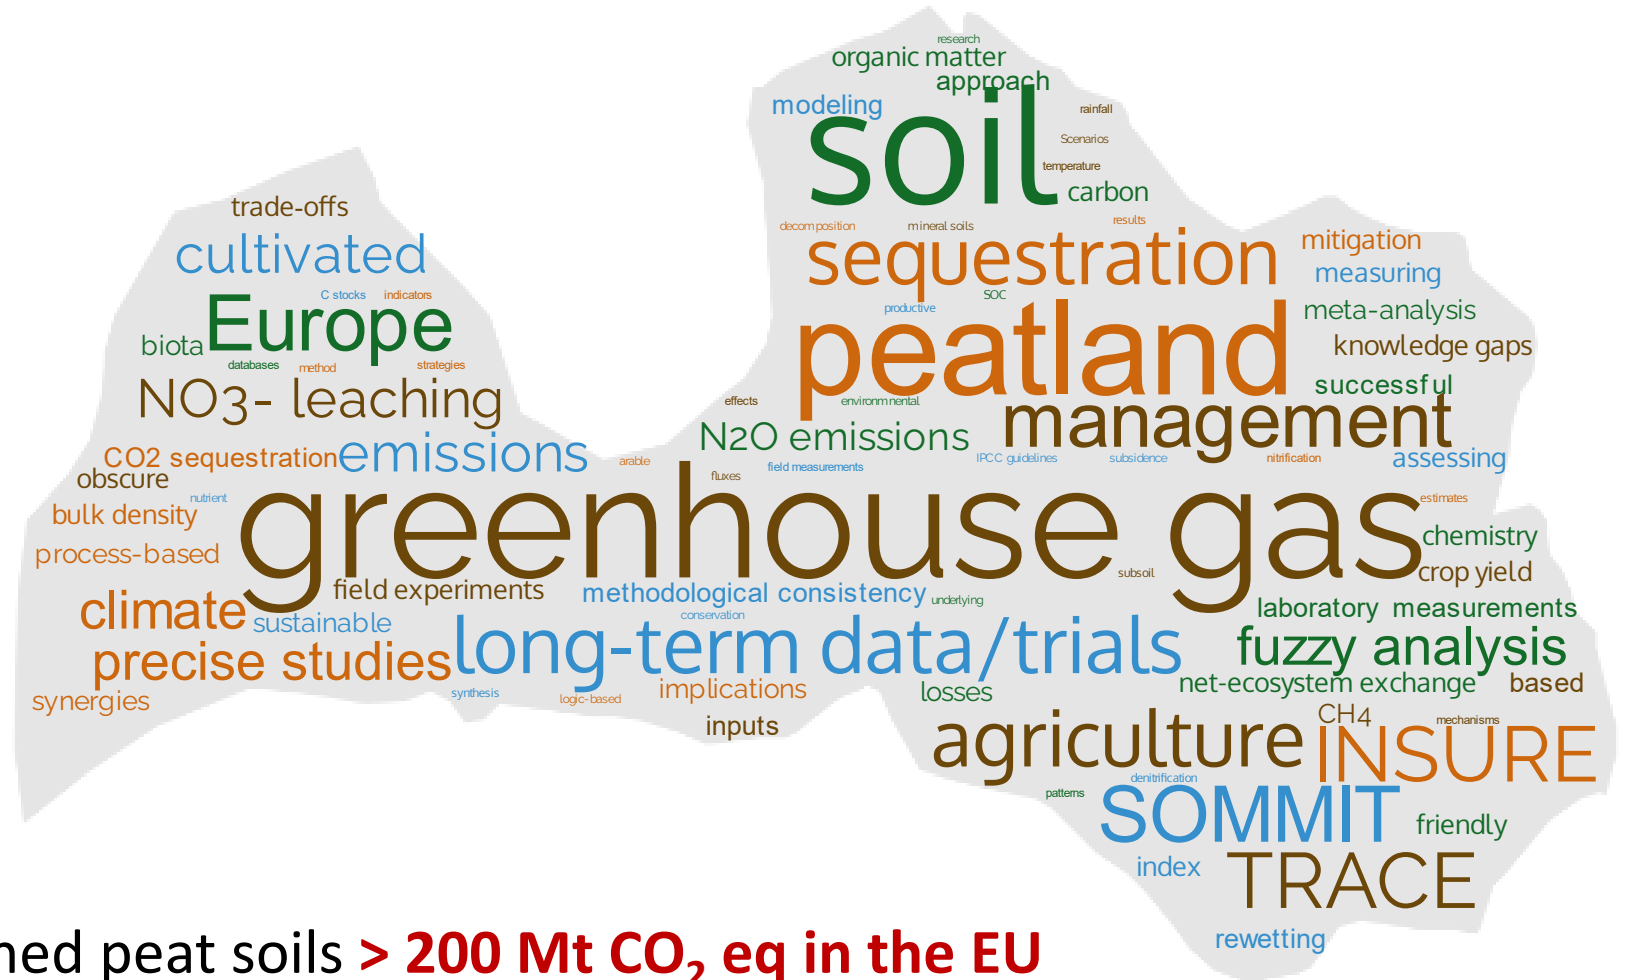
research
organic matter
approach
modeling
rainfall
soil
Scenarios
temperature
carbon
trade-offs
decomposition
mineral soils
results
cultivated
sequestration
mitigation
measuring
C stocks
indicators
productive
SOC
meta-analysis
biota
Europe
peatland
knowledge gaps
databases
method
strategies
successful
NO3- leaching
effects
environmental
management
N2O emissions
CO2 sequestration
emissions
arable
field measurements
IPCC guidelines
subsidence
nitrification
assessing
obscure
fluxes
nutrient
estimates
bulk density
greenhouse gas
chemistry
process-based
subsoil
crop yield
field experiments
methodological consistency
climate
underlying
laboratory measurements
sustainable
conservation
fuzzy analysis
precise studies
long-term data/trials
net-ecosystem exchange
based
synergies
synthesis
logic-based
implications
losses
CH4
inputs
mechanisms
agriculture
INSURE
denitrification
patterns
SOMMIT
friendly
index
TRACE
rewetting
ned peat soils > 200 Mt $CO_2$ eq in the EU